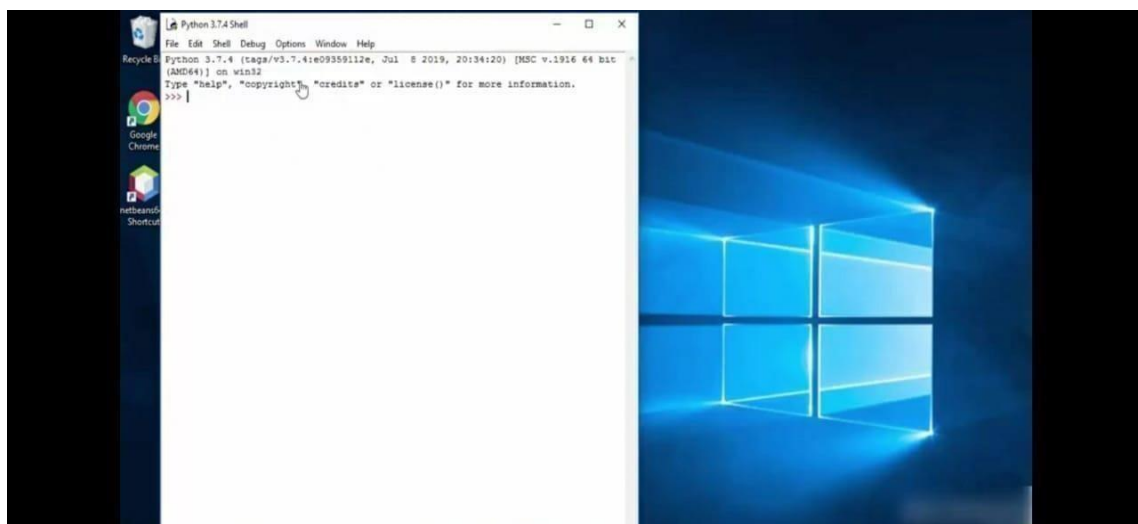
Recycle B

Google Chrome

netbeans6 Shortcut

Python 3.7.4 Shell

File Edit Shell Debug Options Window Help

Python 3.7.4 (tags/v3.7.4:e09359112e, Jul 8 2019, 20:34:20) [MSC v.1916 64 bit (AMD64)] on win32
Type "help", "copyright", "credits" or "license()" for more information.
>>>